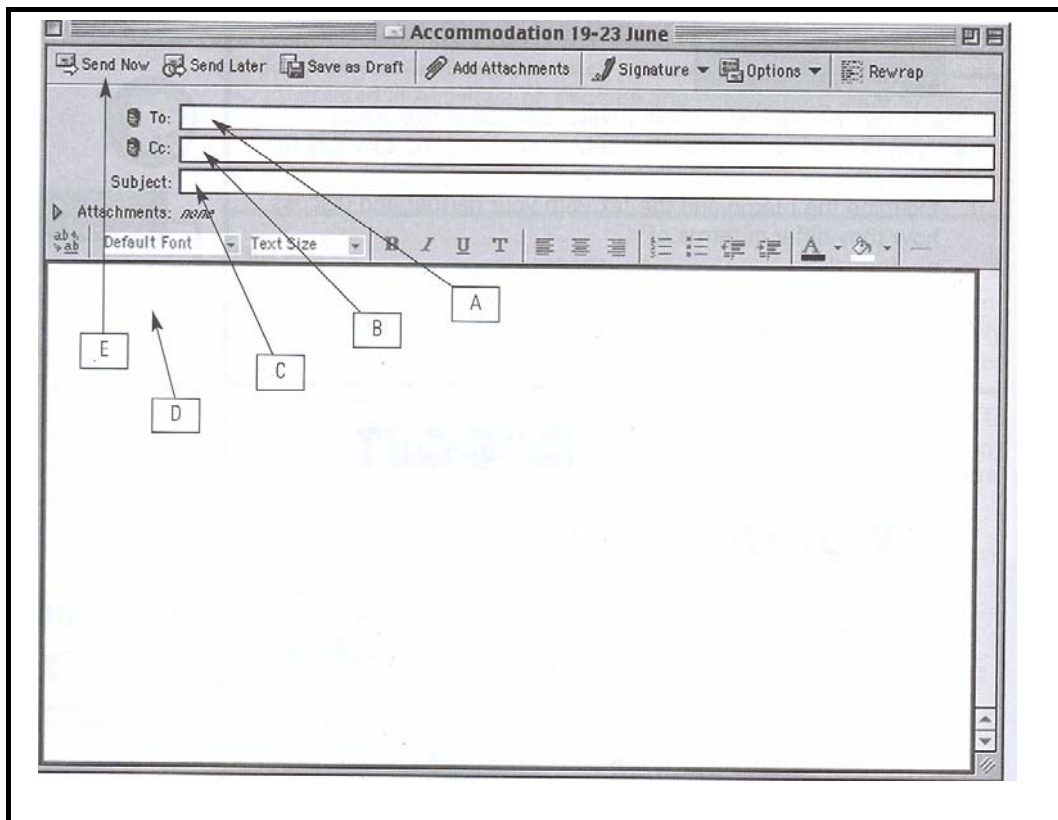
Accommodation 19-23 June

Send Now | Send Later | Save as Draft | Add Attachments | Signature | Options | Rewrap

To:
Cc:
Subject:
Attachments: none

Default Font | Text Size | B | I | U | T

A

B

E

C

D